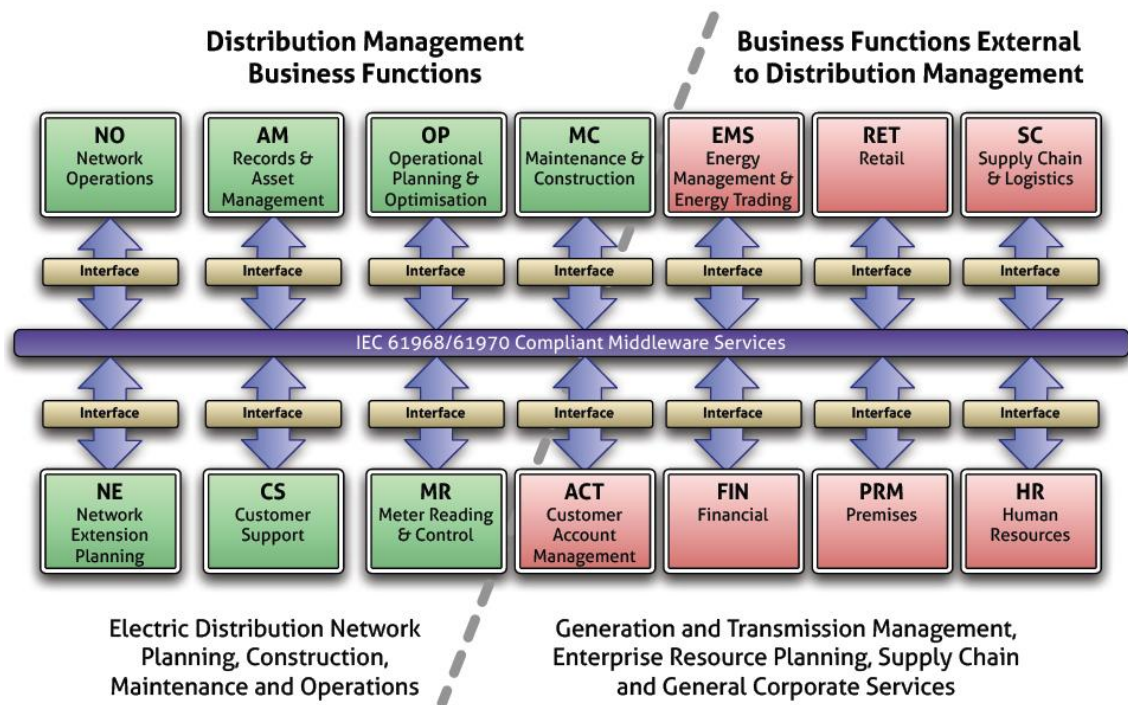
Distribution Management Business Functions

Business Functions External to Distribution Management

NO
Network Operations

AM
Records & Asset Management

OP
Operational Planning & Optimisation

MC
Maintenance & Construction

EMS
Energy Management & Energy Trading

RET
Retail

SC
Supply Chain & Logistics

Interface

Interface

Interface

Interface

Interface

Interface

Interface

IEC 61968/61970 Compliant Middleware Services

Interface

Interface

Interface

Interface

Interface

Interface

Interface

NE
Network Extension Planning

CS
Customer Support

MR
Meter Reading & Control

ACT
Customer Account Management

FIN
Financial

PRM
Premises

HR
Human Resources

Electric Distribution Network Planning, Construction, Maintenance and Operations

Generation and Transmission Management, Enterprise Resource Planning, Supply Chain and General Corporate Services